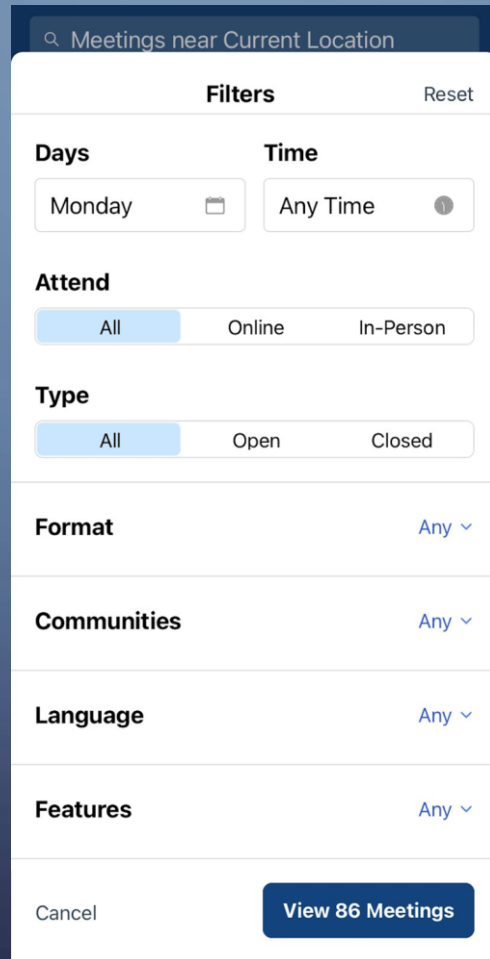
Meetings near Current Location

Filters

Reset

Days

Time

Monday

Any Time

Attend

All

Online

In-Person

Type

All

Open

Closed

Format

Any

Communities

Any

Language

Any

Features

Any

Cancel

View 86 Meetings